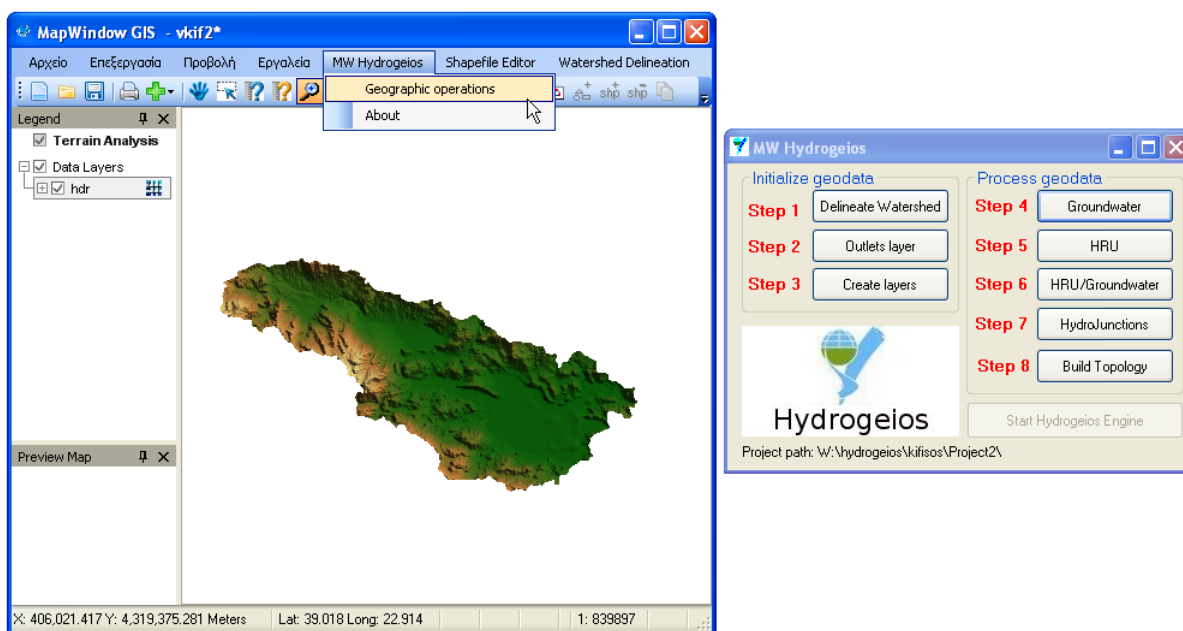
MapWindow GIS - vkif2*

Αρχείο Επεξεργασία Προβολή Εργαλεία MW Hydrogeios Shapefile Editor Watershed Delineation

Geographic operations
About

shp shp

Legend
Terrain Analysis
Data Layers
hdr

Preview Map

X: 406,021.417 Y: 4,319,375.281 Meters Lat: 39.018 Long: 22.914 1: 839897

MW Hydrogeios

Initialize geodata
Step 1 Delineate Watershed
Step 2 Outlets layer
Step 3 Create layers

Process geodata
Step 4 Groundwater
Step 5 HRU
Step 6 HRU/Groundwater
Step 7 HydroJunctions
Step 8 Build Topology

Hydrogeios

Start Hydrogeios Engine

Project path: W:\hydrogeios\kifisos\Project2\